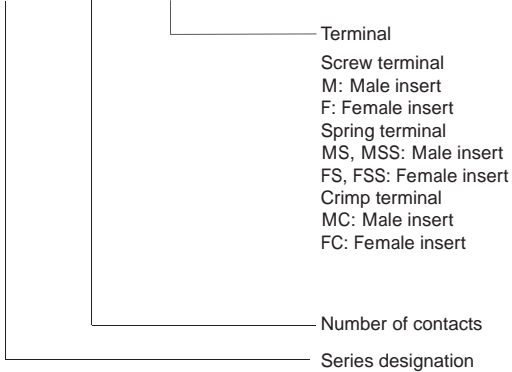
Terminal
Screw terminal
M: Male insert
F: Female insert
Spring terminal
MS, MSS: Male insert
FS, FSS: Female insert
Crimp terminal
MC: Male insert
FC: Female insert

Number of contacts

Series designation